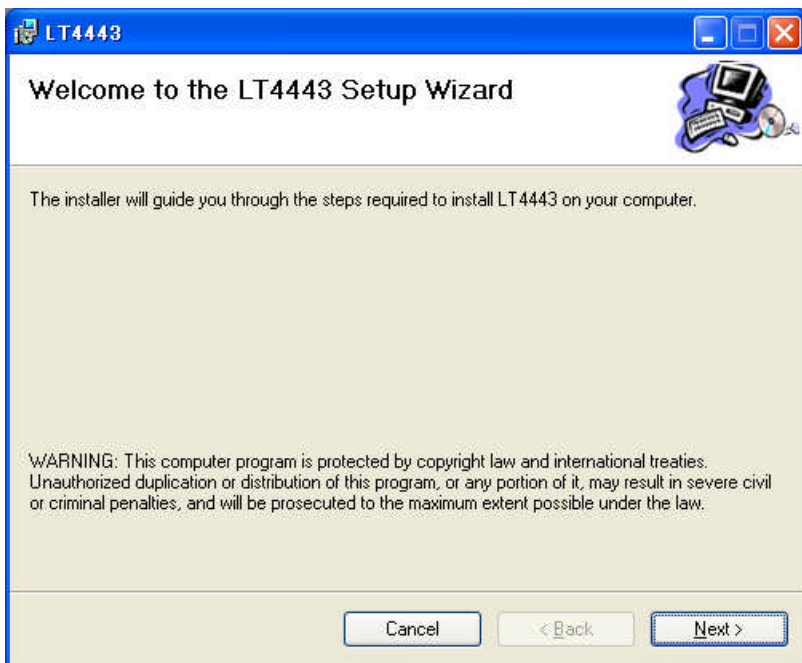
LT4443

Welcome to the LT4443 Setup Wizard

The installer will guide you through the steps required to install LT4443 on your computer.

WARNING: This computer program is protected by copyright law and international treaties. Unauthorized duplication or distribution of this program, or any portion of it, may result in severe civil or criminal penalties, and will be prosecuted to the maximum extent possible under the law.

Cancel
< Back
Next >